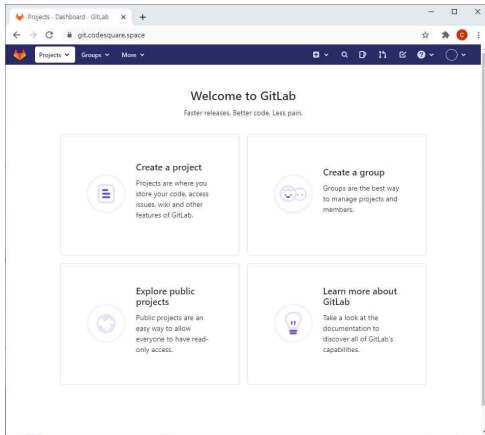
Projects · Dashboard · GitLab ×
+
git.codesquare.space

Projects
Groups
More

Welcome to GitLab
Faster releases. Better code. Less pain.

Create a project
Projects are where you store your code, access issues, wiki and other features of GitLab.

Create a group
Groups are the best way to manage projects and members.

Explore public projects
Public projects are an easy way to allow everyone to have read-only access.

Learn more about GitLab
Take a look at the documentation to discover all of GitLab's capabilities.